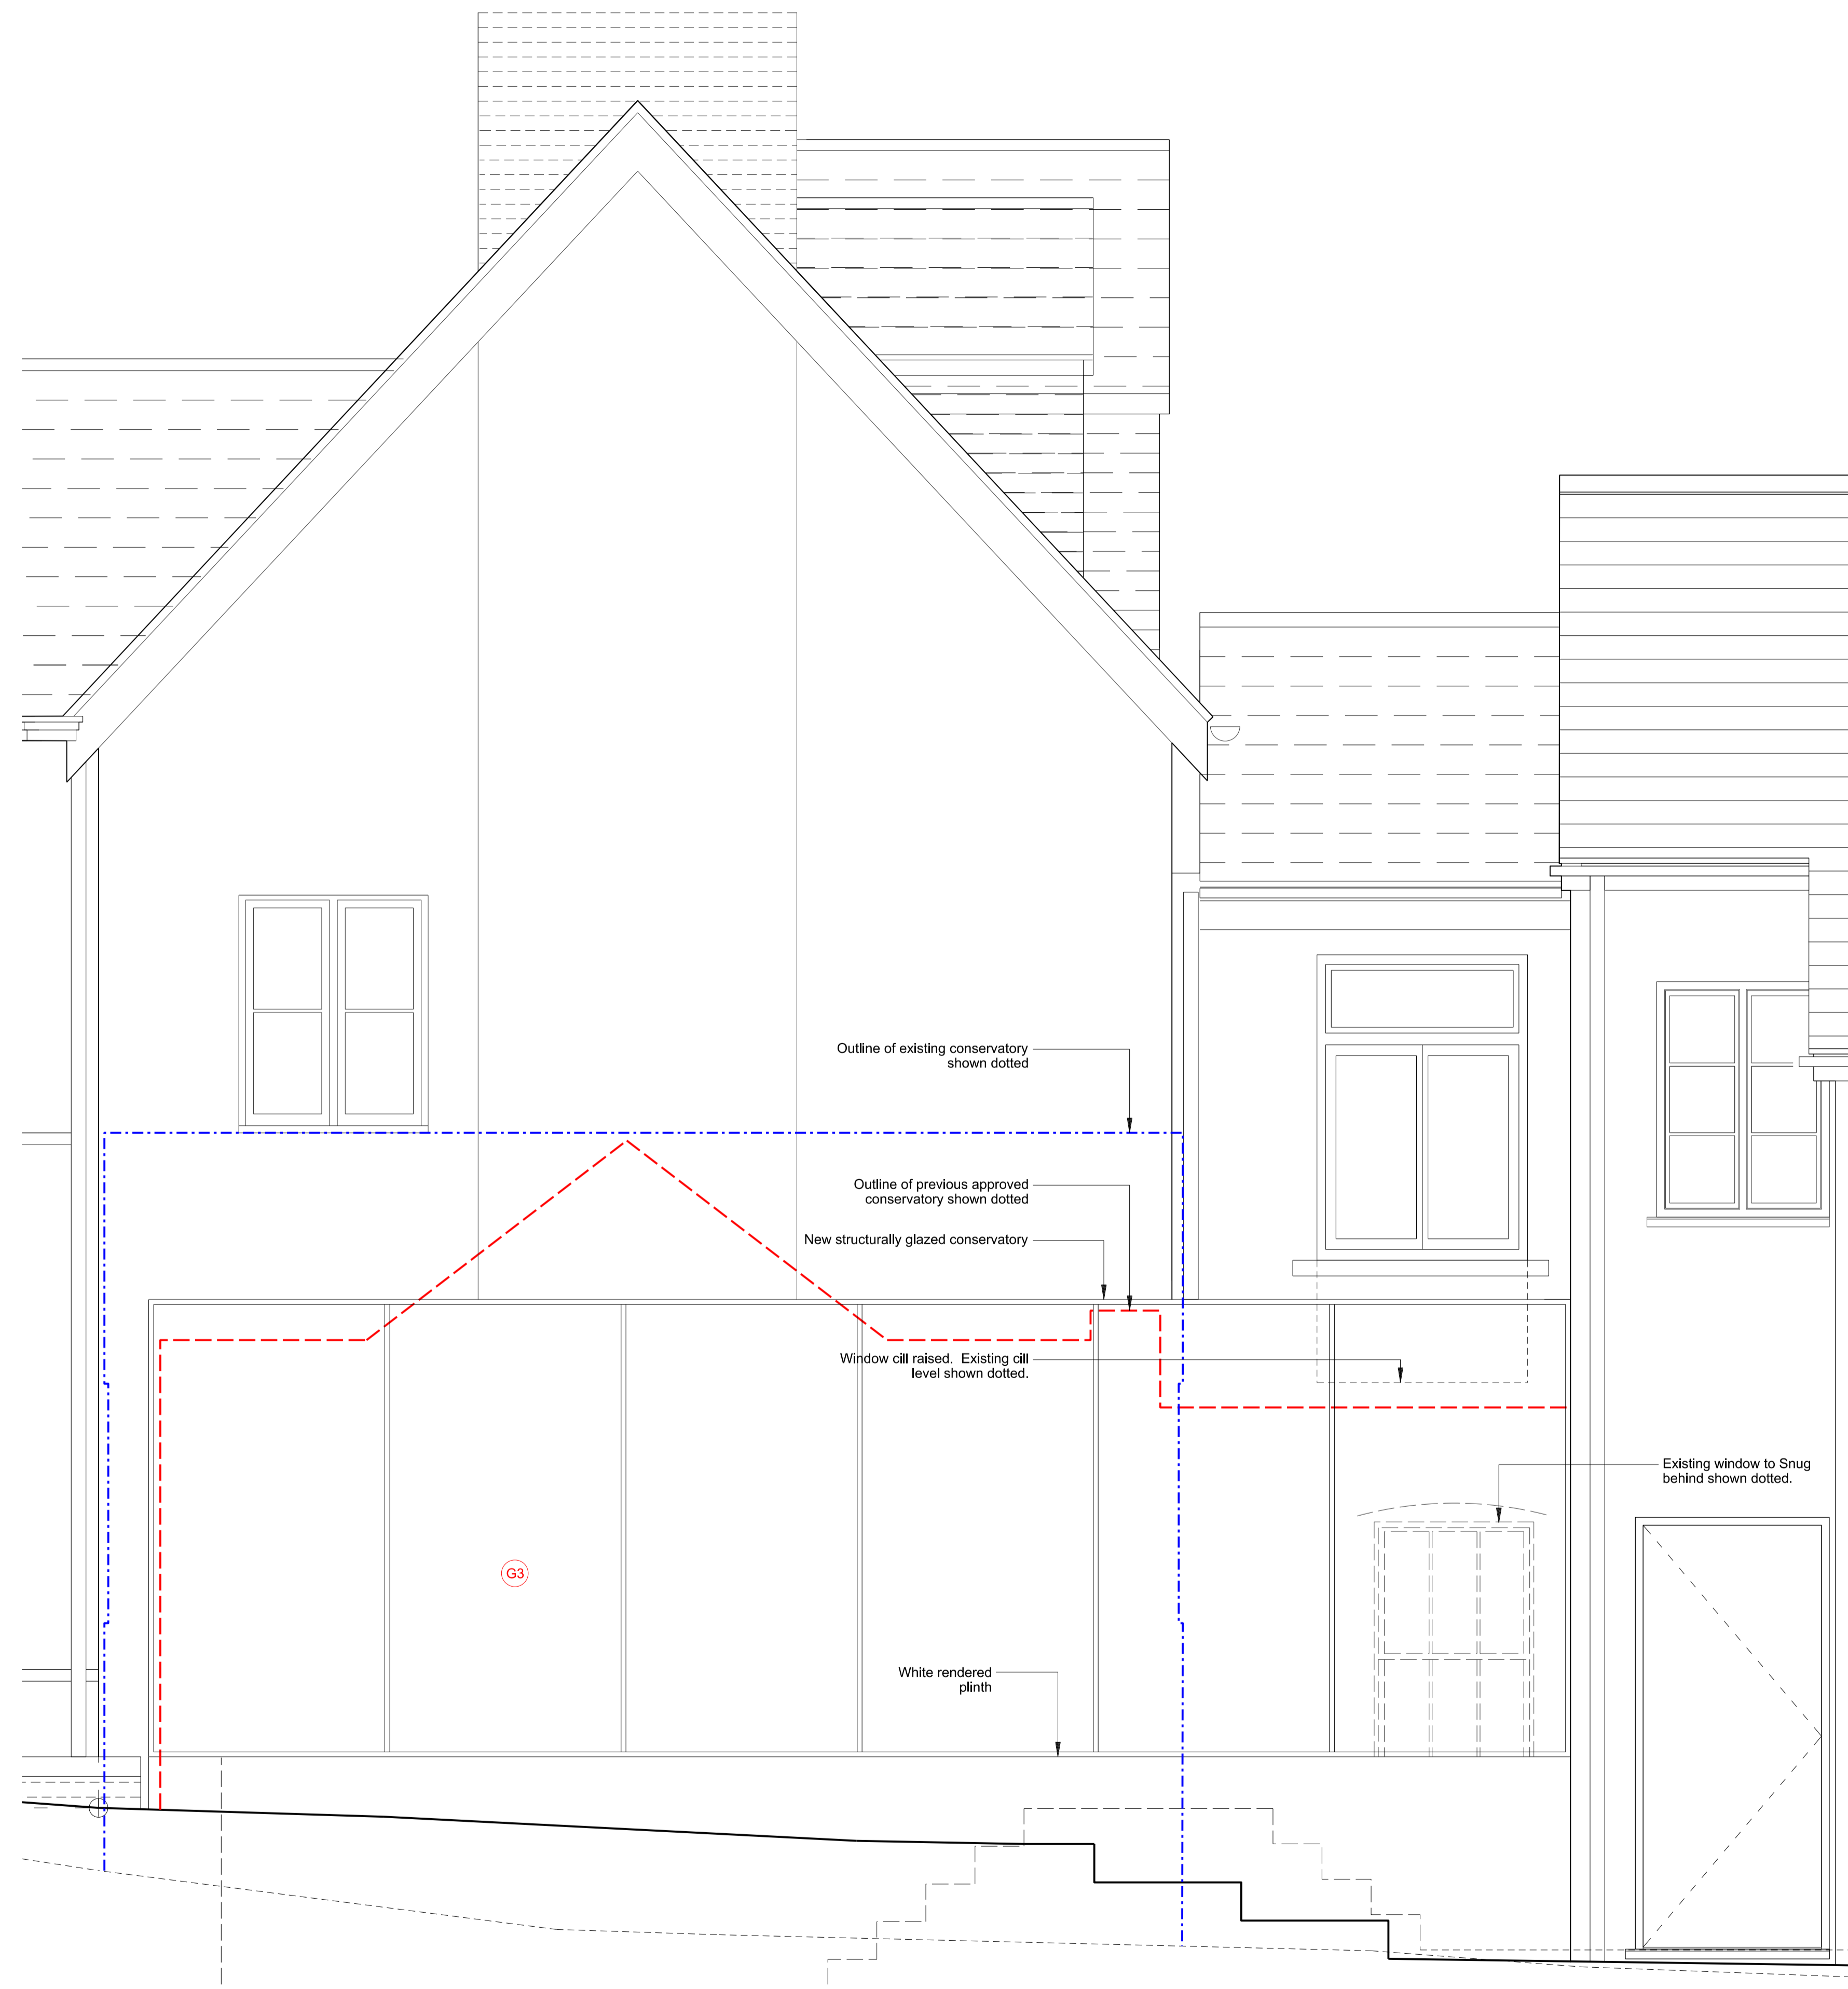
Outline of existing conservatory shown dotted

Outline of previous approved conservatory shown dotted

New structurally glazed conservatory

Window cill raised. Existing cill level shown dotted.

Existing window to Snug behind shown dotted.

G3

White rendered plinth